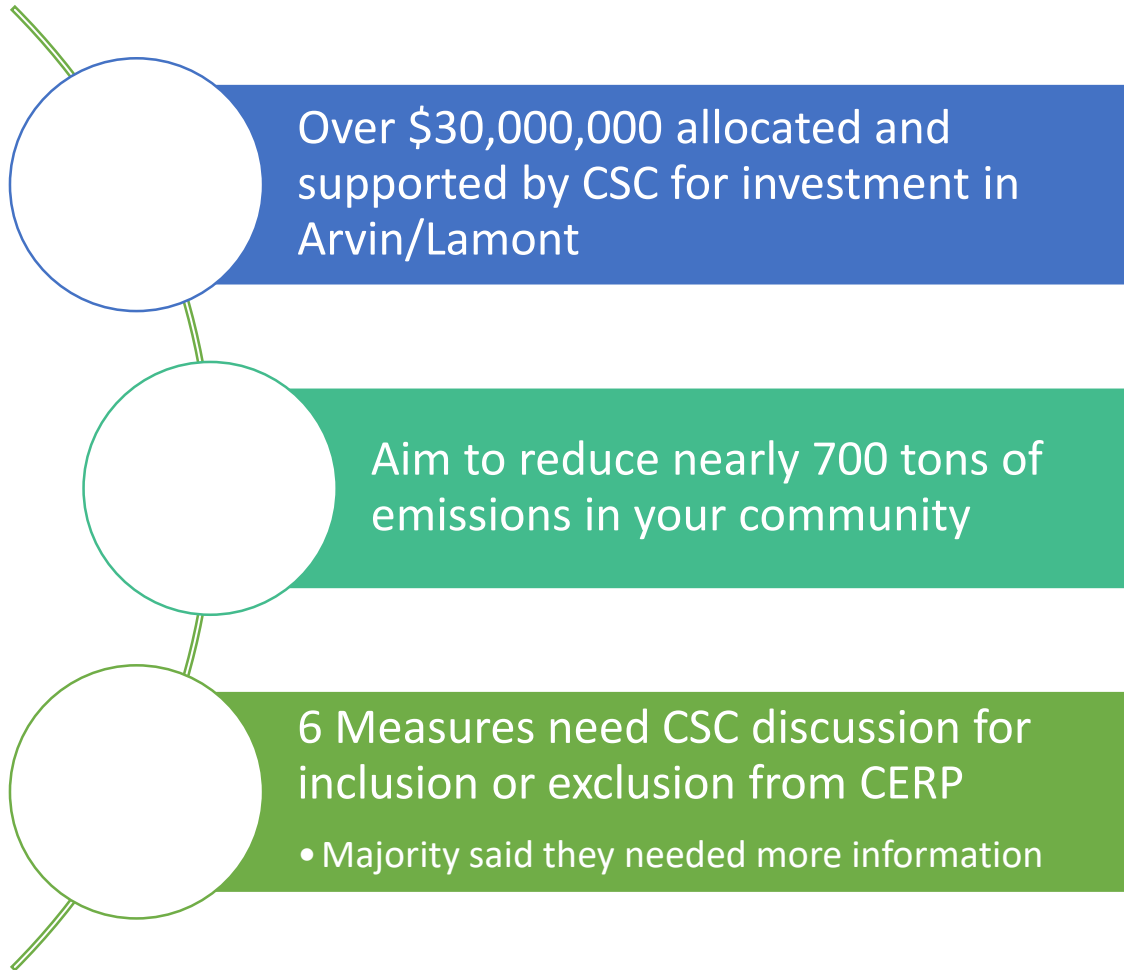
Over \$30,000,000 allocated and supported by CSC for investment in Arvin/Lamont

Aim to reduce nearly 700 tons of emissions in your community

6 Measures need CSC discussion for inclusion or exclusion from CERP

• Majority said they needed more information